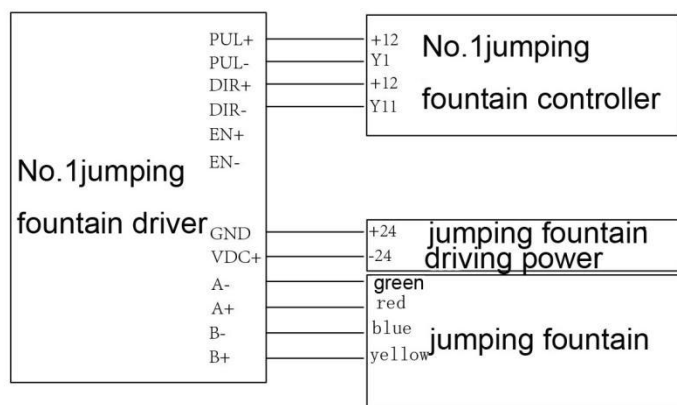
No.1jumping fountain driver

PUL+
PUL-
DIR+
DIR-
EN+
EN-
GND
VDC+
A-
A+
B-
B+

+12
Y1
+12
Y11

No.1jumping fountain controller

+24
-24

jumping fountain driving power

green
red
blue
yellow

jumping fountain